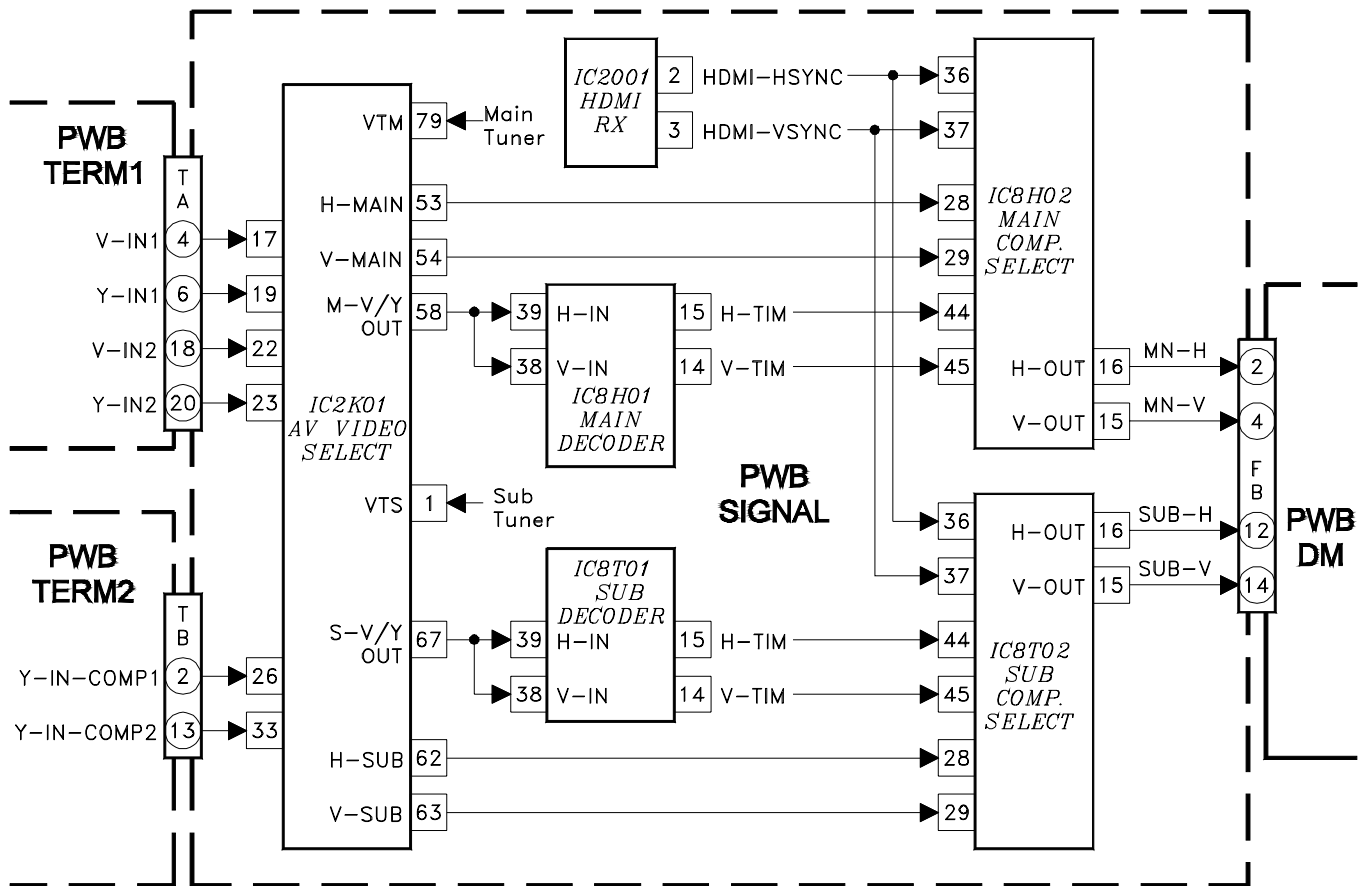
PWB TERM1

T A

V-IN1 4
Y-IN1 6
V-IN2 18
Y-IN2 20

17
19
22
23

PWB TERM2

T B

Y-IN-COMP1 2
Y-IN-COMP2 13

26
33

VTM 79
Main Tuner

H-MAIN 53
V-MAIN 54
M-V/Y OUT 58

IC2K01 AV VIDEO SELECT

VTS 1
Sub Tuner

S-V/Y OUT 67

H-SUB 62
V-SUB 63

IC2001 HDMI RX
2 HDMI-HSYNC
3 HDMI-VSYNC

39 H-IN
38 V-IN
15 H-TIM
14 V-TIM
IC8H01 MAIN DECODER

PWB SIGNAL

IC8T01 SUB DECODER
39 H-IN
38 V-IN
15 H-TIM
14 V-TIM

36
37
28
29
44
45
IC8H02 MAIN COMP. SELECT
H-OUT 16
V-OUT 15
MN-H
MN-V

36
37
44
45
28
29
IC8T02 SUB COMP. SELECT
H-OUT 16
V-OUT 15
SUB-H
SUB-V

F B
2
4
12
14

PWB DM